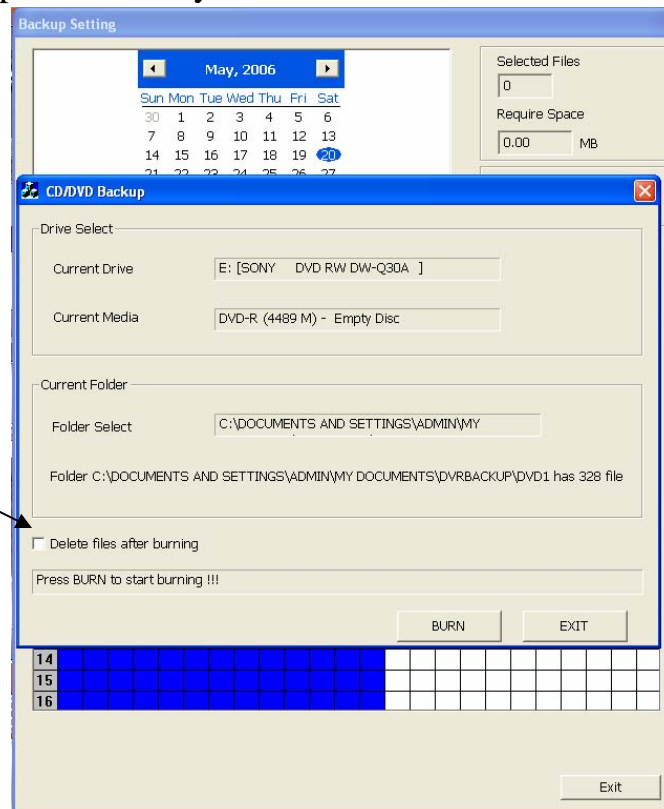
Backup Setting

May, 2006

| Sun | Mon | Tue | Wed | Thu | Fri | Sat |
|---|---|---|---|---|---|---|
| 30 | 1 | 2 | 3 | 4 | 5 | 6 |
| 7 | 8 | 9 | 10 | 11 | 12 | 13 |
| 14 | 15 | 16 | 17 | 18 | 19 | 20 |
| 21 | 22 | 23 | 24 | 25 | 26 | 27 |

Selected Files
0
Require Space
0.00 MB

CD/DVD Backup

Drive Select

Current Drive E: [SONY DVD RW DW-Q30A ]

Current Media DVD-R (4489 M) - Empty Disc

Current Folder

Folder Select C:\DOCUMENTS AND SETTINGS\ADMIN\MY

Folder C:\DOCUMENTS AND SETTINGS\ADMIN\MY DOCUMENTS\DVRBACKUP\DVD1 has 328 file

Delete files after burning

Press BURN to start burning !!!

BURN EXIT

14
15
16

Exit